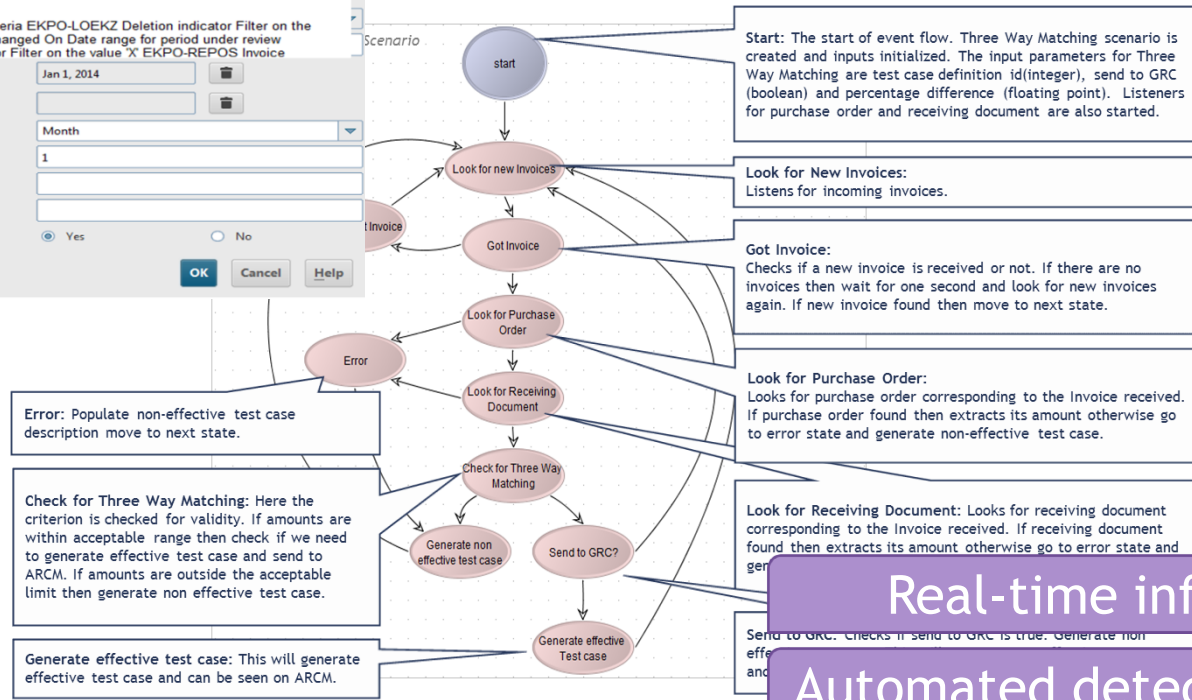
eria EKPO-LOEKZ Deletion indicator Filter on the
anged On Date range for period under review
or Filter on the value 'X' EKPO-REPOS Invoice

Jan 1, 2014

Month

1

Yes

No

OK

Cancel

Help

Scenario

start

Look for new Invoices

t Invoice

Got Invoice

Look for Purchase Order

Error

Look for Receiving Document

Check for Three Way Matching

Generate non effective test case

Send to GRC?

Generate effective Test case

Start: The start of event flow. Three Way Matching scenario is created and inputs initialized. The input parameters for Three Way Matching are test case definition id(integer), send to GRC (boolean) and percentage difference (floating point). Listeners for purchase order and receiving document are also started.

Look for New Invoices:
Listens for incoming invoices.

Got Invoice:
Checks if a new invoice is received or not. If there are no invoices then wait for one second and look for new invoices again. If new invoice found then move to next state.

Look for Purchase Order:
Looks for purchase order corresponding to the Invoice received. If purchase order found then extracts its amount otherwise go to error state and generate non-effective test case.

Error: Populate non-effective test case description move to next state.

Check for Three Way Matching: Here the criterion is checked for validity. If amounts are within acceptable range then check if we need to generate effective test case and send to ARCM. If amounts are outside the acceptable limit then generate non effective test case.

Look for Receiving Document: Looks for receiving document corresponding to the Invoice received. If receiving document found then extracts its amount otherwise go to error state and gen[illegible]

Real-time inf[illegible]

Send to GRC: Checks if send to GRC is true. Generate non eff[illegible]
and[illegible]

Automated detec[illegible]

Generate effective test case: This will generate effective test case and can be seen on ARCM.